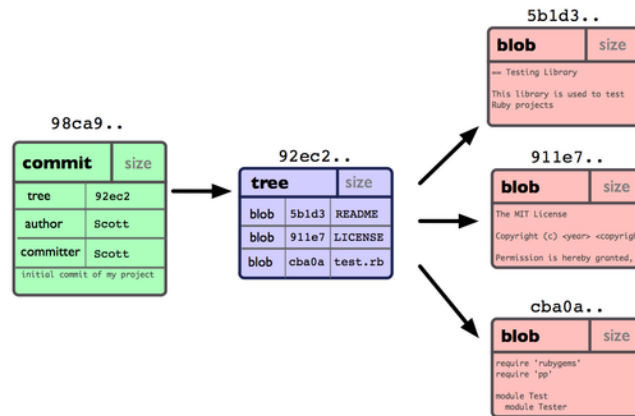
98ca9..

| commit | size |
|---|---|
| tree | 92ec2 |
| author | Scott |
| committer | Scott |

initial commit of my project

92ec2..

| tree | | size |
|---|---|---|
| blob | 5b1d3 | README |
| blob | 911e7 | LICENSE |
| blob | cba0a | test.rb |

5b1d3..

blob size

== Testing Library

This library is used to test Ruby projects

911e7..

blob size

The MIT License

Copyright (c) <year> <copyrigh

Permission is hereby granted,

cba0a..

blob size

require 'rubygems'
require 'pp'

module Test
  module Tester